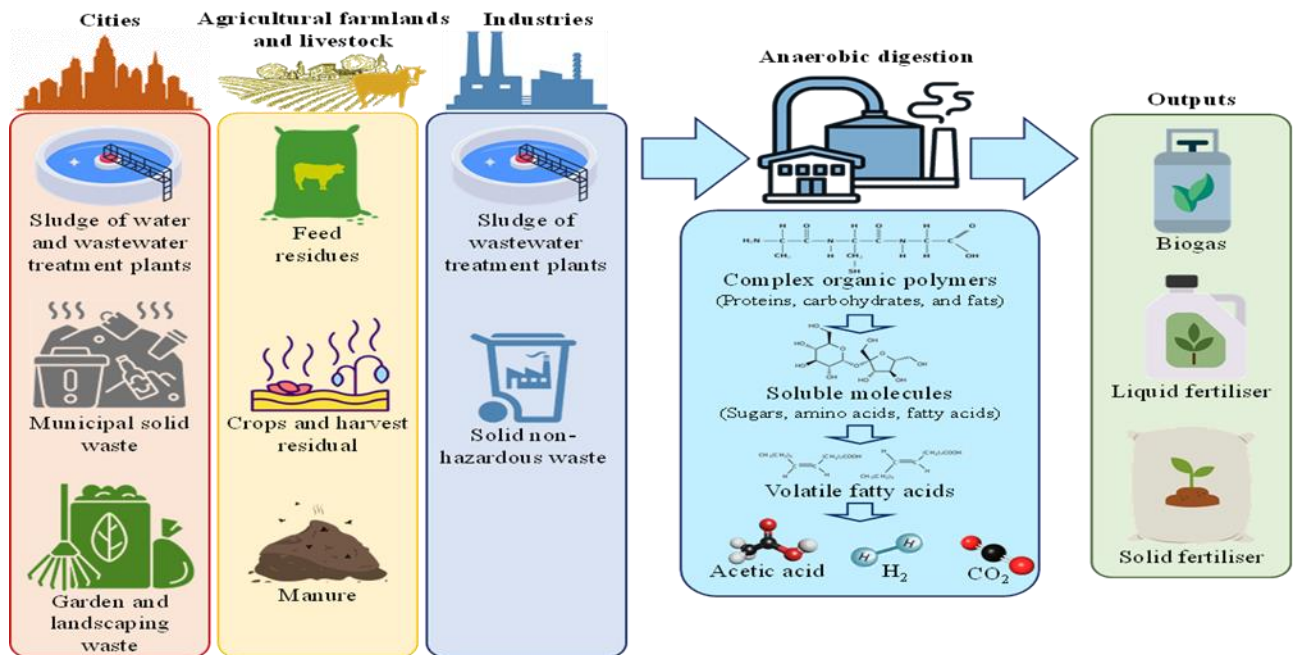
Cities

Agricultural farmlands and livestock

Industries

Sludge of water and wastewater treatment plants

Municipal solid waste

Garden and landscaping waste

Feed residues

Crops and harvest residual

Manure

Sludge of wastewater treatment plants

Solid non-hazardous waste

Anaerobic digestion

Complex organic polymers
(Proteins, carbohydrates, and fats)

Soluble molecules
(Sugars, amino acids, fatty acids)

Volatile fatty acids

Acetic acid

$H_2$

$CO_2$

Outputs

Biogas

Liquid fertiliser

Solid fertiliser